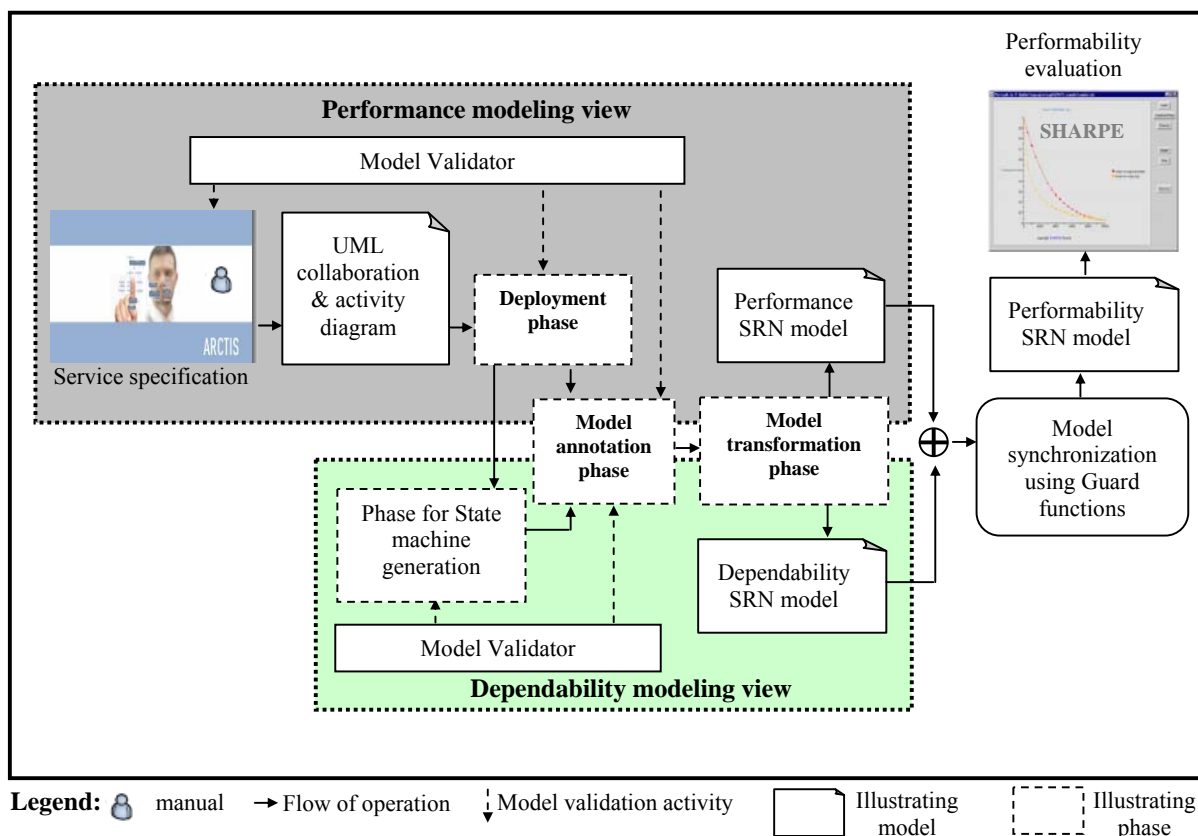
Performability evaluation

SHARPE

Performance modeling view

Model Validator

ARCTIS

Service specification

UML collaboration & activity diagram

Deployment phase

Performance SRN model

Performability SRN model

Model annotation phase

Model transformation phase

$\oplus$

Model synchronization using Guard functions

Phase for State machine generation

Dependability SRN model

Model Validator

Dependability modeling view

Legend: manual → Flow of operation Model validation activity Illustrating model Illustrating phase